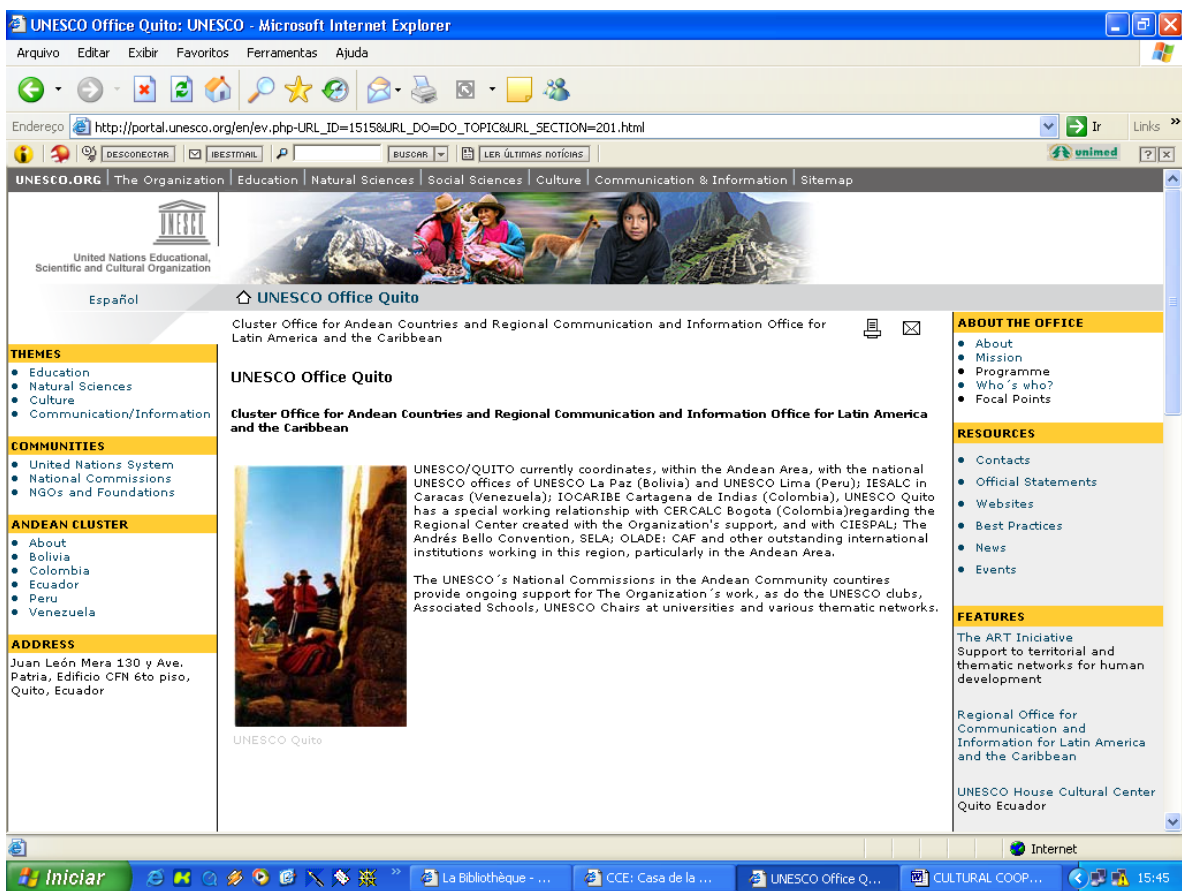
UNESCO Office Quito: UNESCO - Microsoft Internet Explorer

Arquivo Editar Exibir Favoritos Ferramentas Ajuda

Endereço http://portal.unesco.org/en/ev.php-URL_ID=1515&URL_DO=DO_TOPIC&URL_SECTION=201.html Ir Links

DESCONECTAR IBESTMAIL BUSCAR LER ÚLTIMAS NOTÍCIAS unimed

UNESCO.ORG | The Organization | Education | Natural Sciences | Social Sciences | Culture | Communication & Information | Sitemap

United Nations Educational, Scientific and Cultural Organization

Español

UNESCO Office Quito

Cluster Office for Andean Countries and Regional Communication and Information Office for Latin America and the Caribbean

THEMES
• Education
• Natural Sciences
• Culture
• Communication/Information

COMMUNITIES
• United Nations System
• National Commissions
• NGOs and Foundations

ANDEAN CLUSTER
• About
• Bolivia
• Colombia
• Ecuador
• Peru
• Venezuela

ADDRESS
Juan León Mera 130 y Ave. Patria, Edificio CFN 6to piso, Quito, Ecuador

UNESCO Office Quito

Cluster Office for Andean Countries and Regional Communication and Information Office for Latin America and the Caribbean

UNESCO/QUITO currently coordinates, within the Andean Area, with the national UNESCO offices of UNESCO La Paz (Bolivia) and UNESCO Lima (Peru); IESALC in Caracas (Venezuela); IOCARIBE Cartagena de Indias (Colombia), UNESCO Quito has a special working relationship with CERCALC Bogota (Colombia)regarding the Regional Center created with the Organization's support, and with CIESPAL; The Andrés Bello Convention, SELA; OLADE: CAF and other outstanding international institutions working in this region, particularly in the Andean Area.

The UNESCO´s National Commissions in the Andean Community countires provide ongoing support for The Organization´s work, as do the UNESCO clubs, Associated Schools, UNESCO Chairs at universities and various thematic networks.

UNESCO Quito

ABOUT THE OFFICE
• About
• Mission
• Programme
• Who´s who?
• Focal Points

RESOURCES
• Contacts
• Official Statements
• Websites
• Best Practices
• News
• Events

FEATURES
The ART Iniciative
Support to territorial and thematic networks for human development

Regional Office for Communication and Information for Latin America and the Caribbean

UNESCO House Cultural Center
Quito Ecuador

Internet

Iniciar La Bibliothèque - ... CCE: Casa de la ... UNESCO Office Q... CULTURAL COOP... 15:45